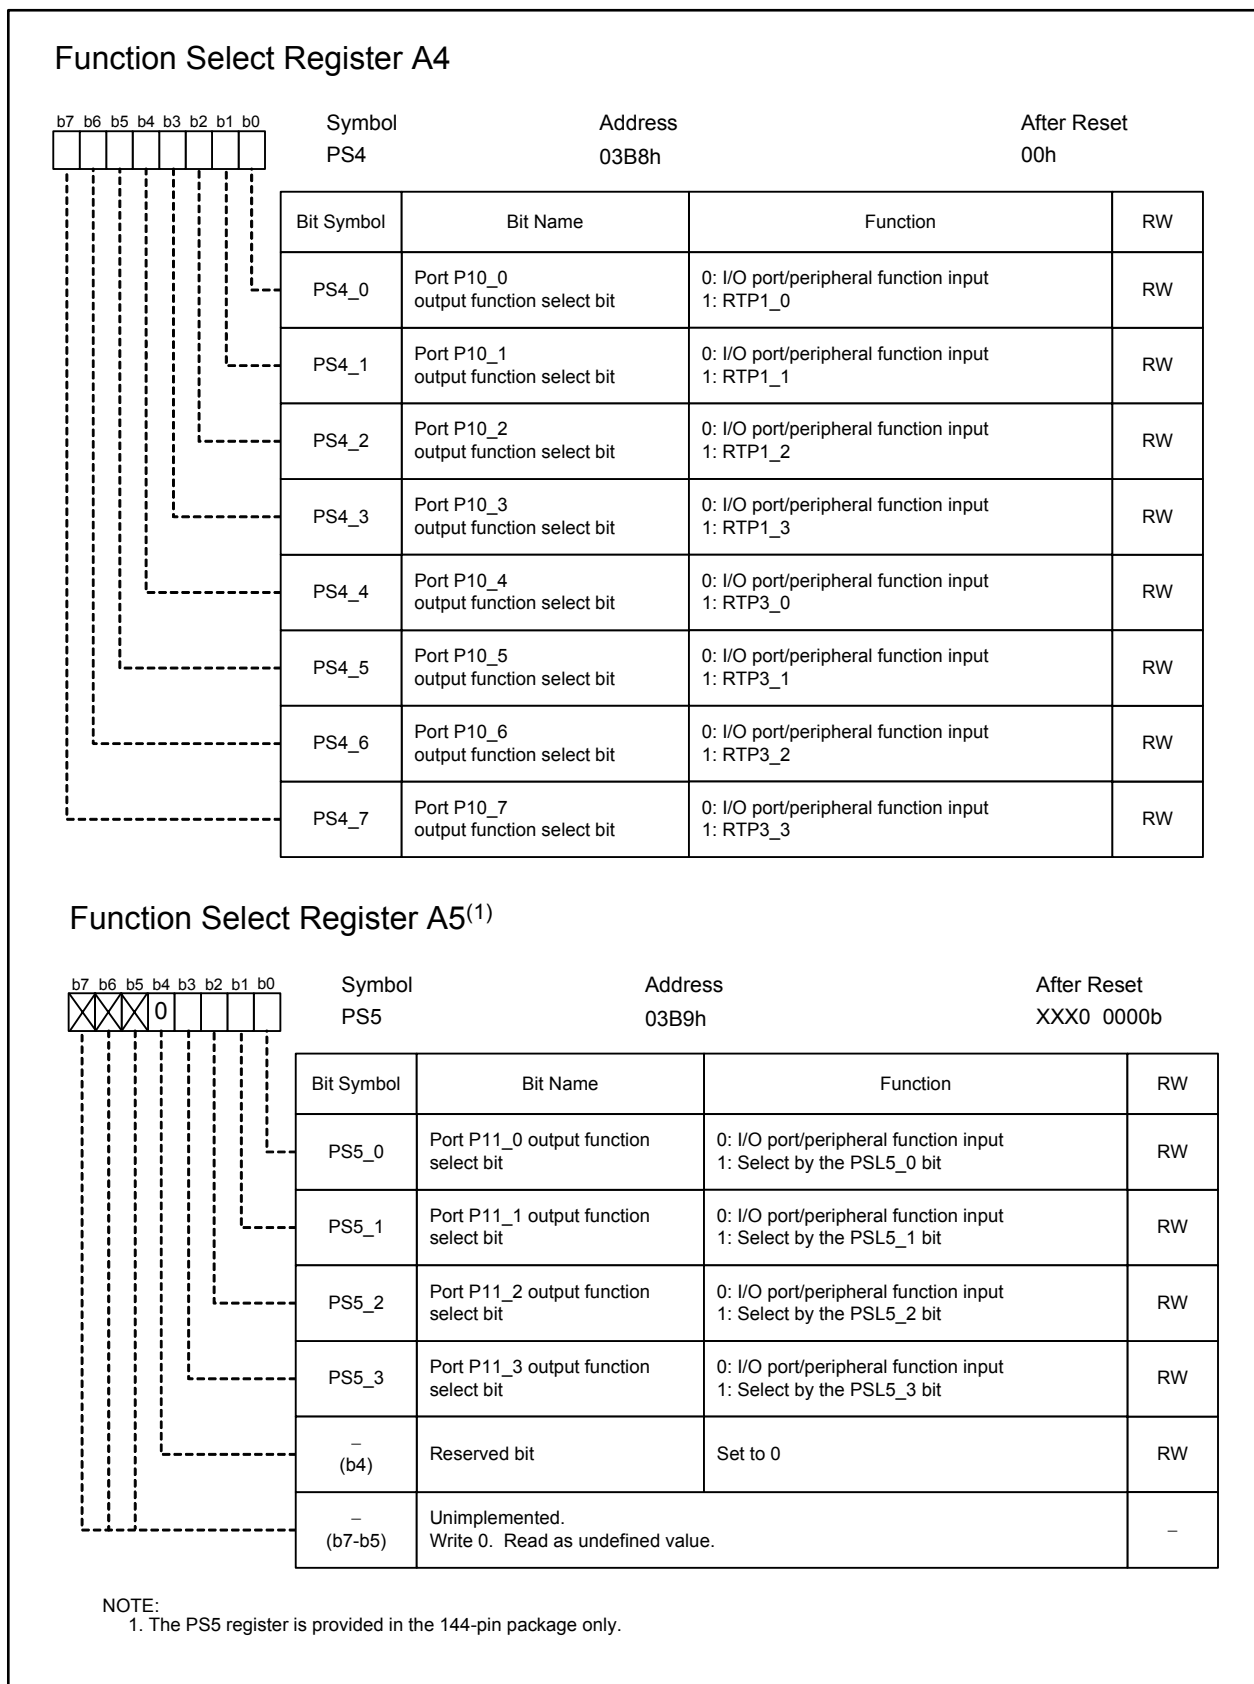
Function Select Register A4

b7 b6 b5 b4 b3 b2 b1 b0

Symbol
PS4

Address
03B8h

After Reset
00h

| Bit Symbol | Bit Name | Function | RW |
|---|---|---|---|
| PS4_0 | Port P10_0 output function select bit | 0: I/O port/peripheral function input 1: RTP1_0 | RW |
| PS4_1 | Port P10_1 output function select bit | 0: I/O port/peripheral function input 1: RTP1_1 | RW |
| PS4_2 | Port P10_2 output function select bit | 0: I/O port/peripheral function input 1: RTP1_2 | RW |
| PS4_3 | Port P10_3 output function select bit | 0: I/O port/peripheral function input 1: RTP1_3 | RW |
| PS4_4 | Port P10_4 output function select bit | 0: I/O port/peripheral function input 1: RTP3_0 | RW |
| PS4_5 | Port P10_5 output function select bit | 0: I/O port/peripheral function input 1: RTP3_1 | RW |
| PS4_6 | Port P10_6 output function select bit | 0: I/O port/peripheral function input 1: RTP3_2 | RW |
| PS4_7 | Port P10_7 output function select bit | 0: I/O port/peripheral function input 1: RTP3_3 | RW |

Function Select Register A5$^{(1)}$

b7 b6 b5 b4 b3 b2 b1 b0
0

Symbol
PS5

Address
03B9h

After Reset
XXX0 0000b

| Bit Symbol | Bit Name | Function | RW |
|---|---|---|---|
| PS5_0 | Port P11_0 output function select bit | 0: I/O port/peripheral function input 1: Select by the PSL5_0 bit | RW |
| PS5_1 | Port P11_1 output function select bit | 0: I/O port/peripheral function input 1: Select by the PSL5_1 bit | RW |
| PS5_2 | Port P11_2 output function select bit | 0: I/O port/peripheral function input 1: Select by the PSL5_2 bit | RW |
| PS5_3 | Port P11_3 output function select bit | 0: I/O port/peripheral function input 1: Select by the PSL5_3 bit | RW |
| – (b4) | Reserved bit | Set to 0 | RW |
| – (b7-b5) | Unimplemented. Write 0. Read as undefined value. | | – |

NOTE:
1. The PS5 register is provided in the 144-pin package only.